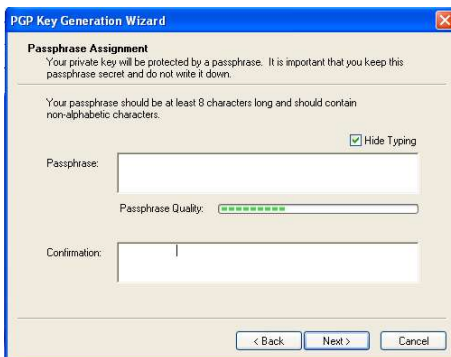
PGP Key Generation Wizard

Passphrase Assignment
Your private key will be protected by a passphrase. It is important that you keep this passphrase secret and do not write it down.

Your passphrase should be at least 8 characters long and should contain non-alphabetic characters.

Hide Typing

Passphrase:

Passphrase Quality:

Confirmation:

< Back Next > Cancel